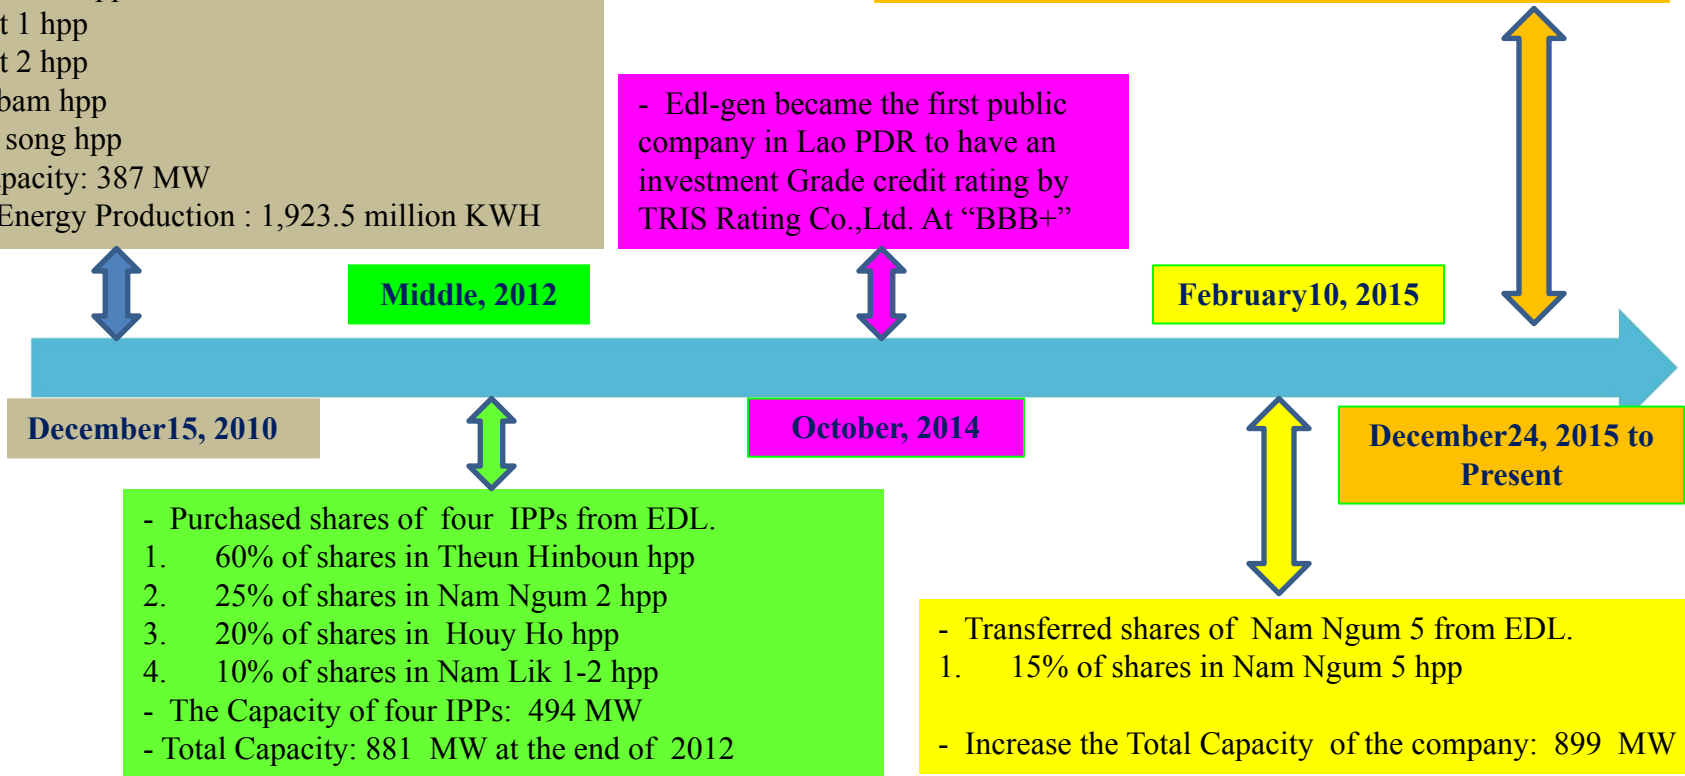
t 1 hpp
t 2 hpp
bam hpp
song hpp
pacity: 387 MW
Energy Production : 1,923.5 million KWH

- Edl-gen became the first public company in Lao PDR to have an investment Grade credit rating by TRIS Rating Co.,Ltd. At “BBB+”

Middle, 2012

February10, 2015

December15, 2010

October, 2014

December24, 2015 to Present

- Purchased shares of four IPPs from EDL.
1. 60% of shares in Theun Hinboun hpp
2. 25% of shares in Nam Ngum 2 hpp
3. 20% of shares in Houy Ho hpp
4. 10% of shares in Nam Lik 1-2 hpp
- The Capacity of four IPPs: 494 MW
- Total Capacity: 881 MW at the end of 2012

- Transferred shares of Nam Ngum 5 from EDL.
1. 15% of shares in Nam Ngum 5 hpp

- Increase the Total Capacity of the company: 899 MW